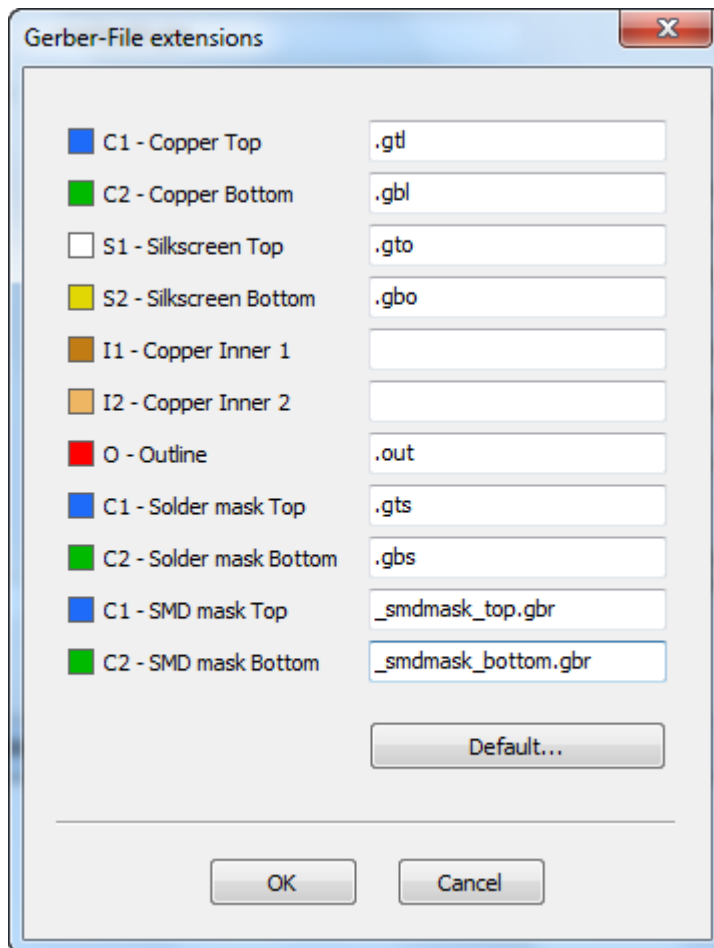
Gerber-File extensions

C1 - Copper Top .gtl
C2 - Copper Bottom .gbl
S1 - Silkscreen Top .gto
S2 - Silkscreen Bottom .gbo
I1 - Copper Inner 1
I2 - Copper Inner 2
O - Outline .out
C1 - Solder mask Top .gts
C2 - Solder mask Bottom .gbs
C1 - SMD mask Top _smdmask_top.gbr
C2 - SMD mask Bottom _smdmask_bottom.gbr

Default...

OK Cancel